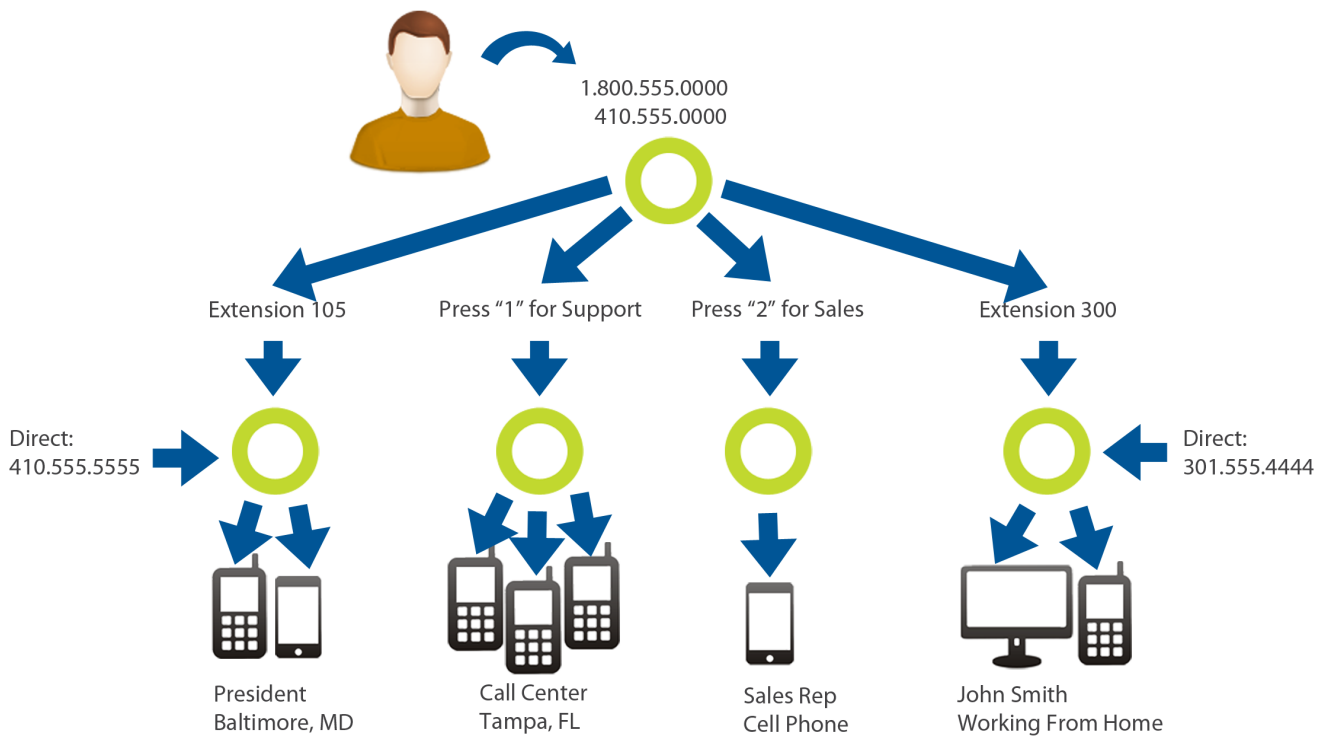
1.800.555.0000
410.555.0000

Extension 105

Press “1” for Support

Press “2” for Sales

Extension 300

Direct:
410.555.5555

Direct:
301.555.4444

President
Baltimore, MD

Call Center
Tampa, FL

Sales Rep
Cell Phone

John Smith
Working From Home